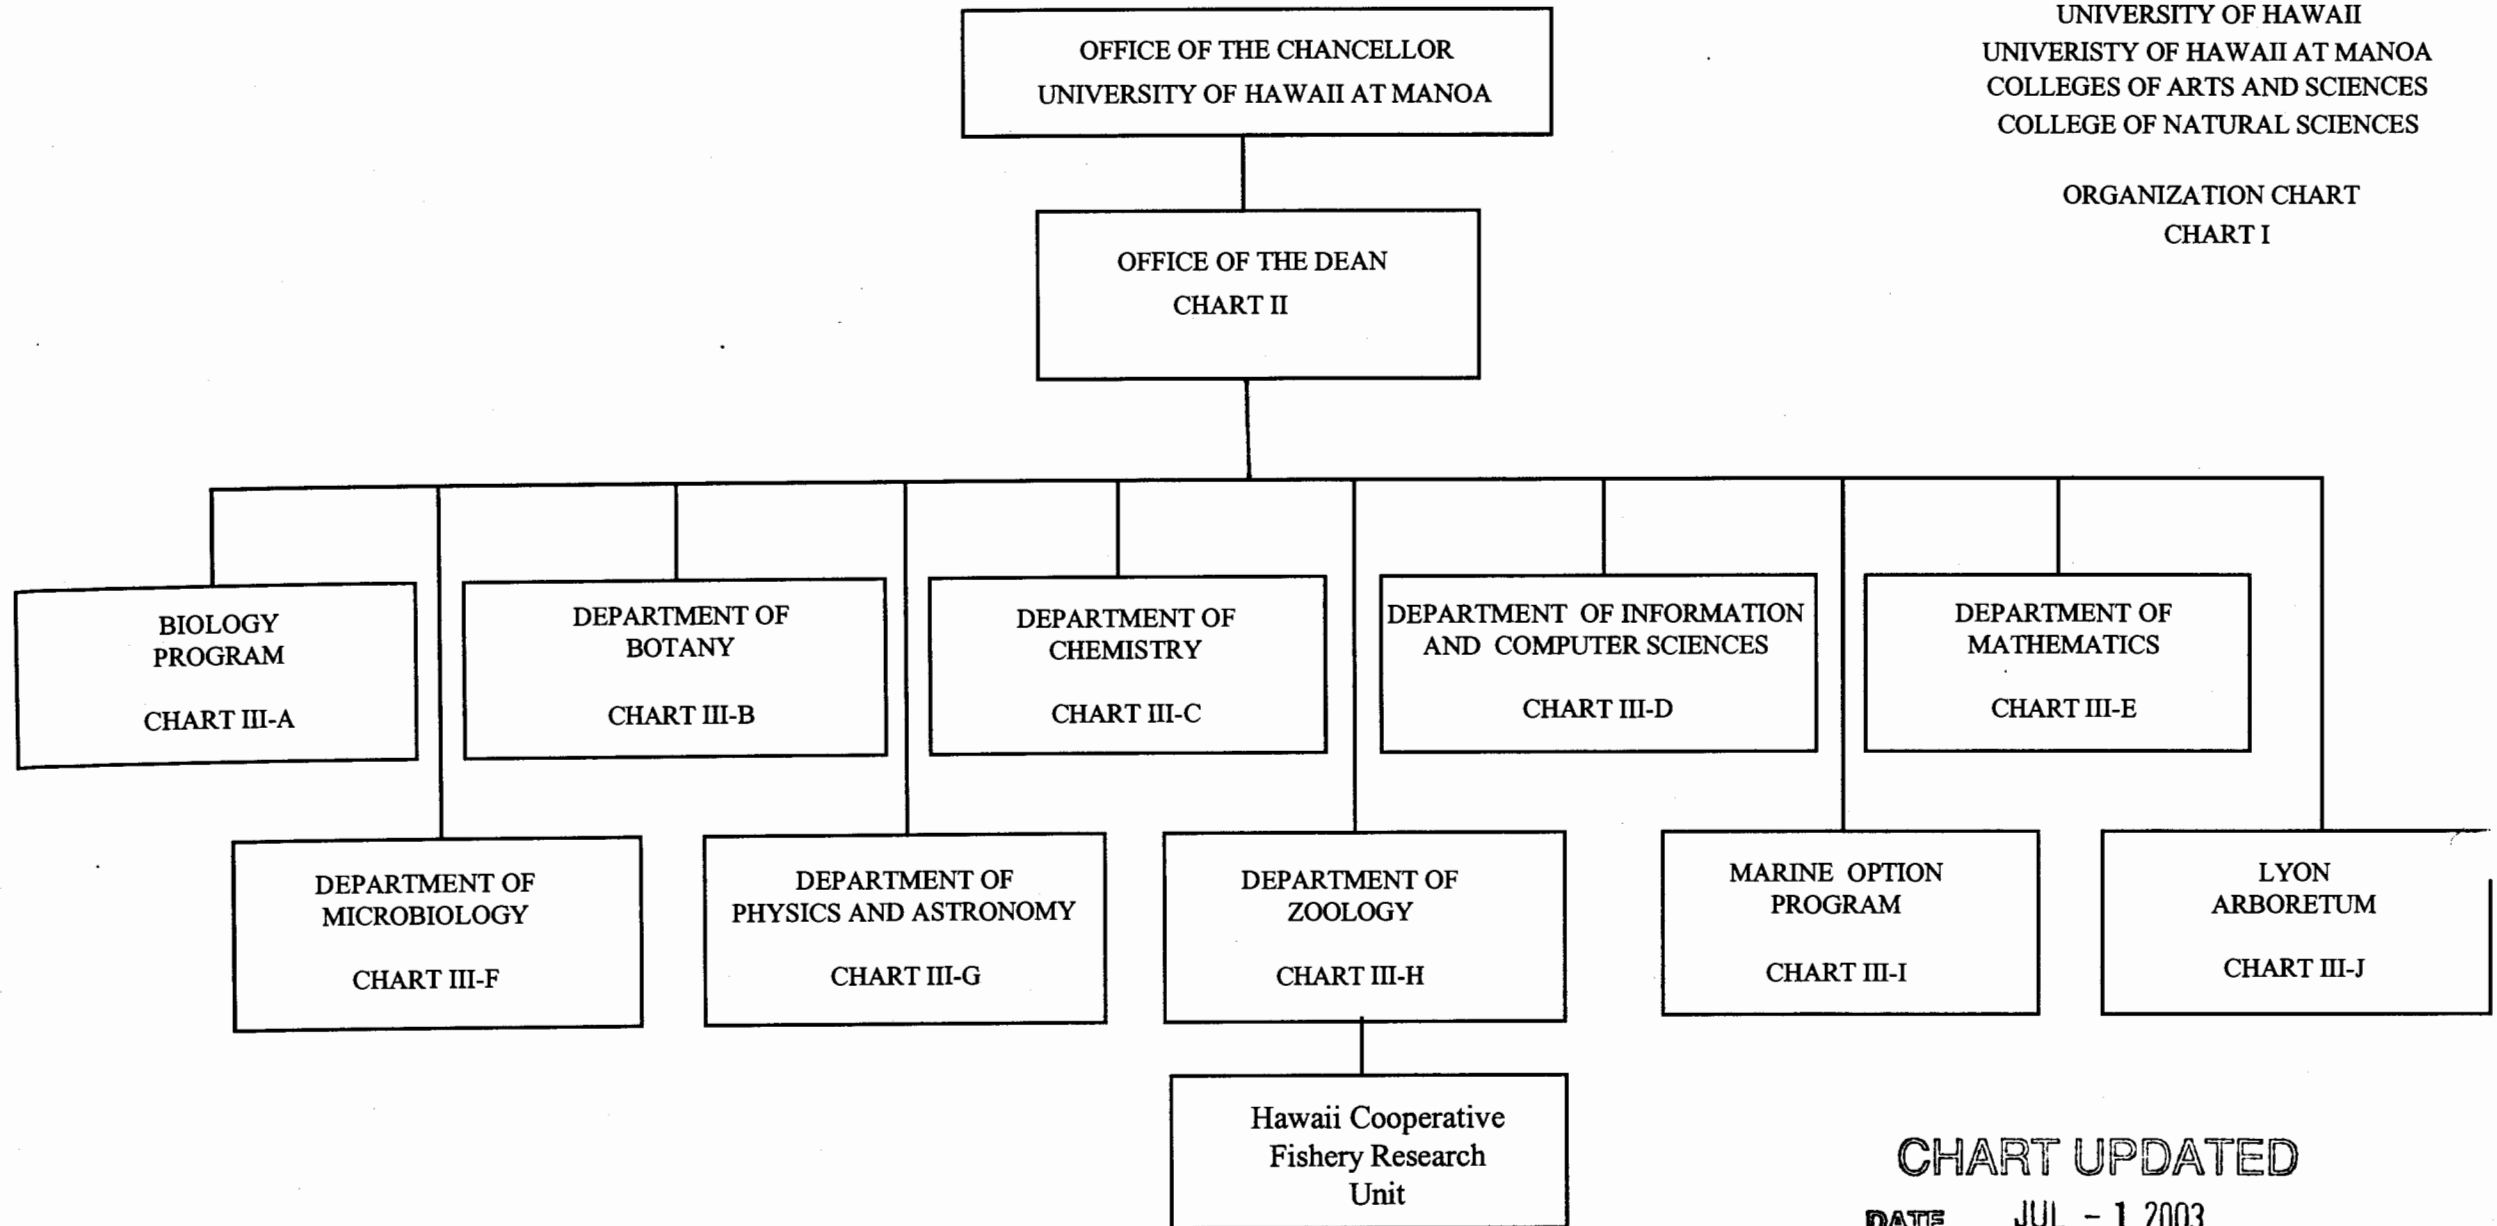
UNIVERSITY OF HAWAII
UNIVERISTY OF HAWAII AT MANOA
COLLEGES OF ARTS AND SCIENCES
COLLEGE OF NATURAL SCIENCES

ORGANIZATION CHART
CHART I

OFFICE OF THE CHANCELLOR
UNIVERSITY OF HAWAII AT MANOA

OFFICE OF THE DEAN
CHART II

BIOLOGY PROGRAM
CHART III-A

DEPARTMENT OF BOTANY
CHART III-B

DEPARTMENT OF CHEMISTRY
CHART III-C

DEPARTMENT OF INFORMATION AND COMPUTER SCIENCES
CHART III-D

DEPARTMENT OF MATHEMATICS
CHART III-E

DEPARTMENT OF MICROBIOLOGY
CHART III-F

DEPARTMENT OF PHYSICS AND ASTRONOMY
CHART III-G

DEPARTMENT OF ZOOLOGY
CHART III-H

MARINE OPTION PROGRAM
CHART III-I

LYON ARBORETUM
CHART III-J

Hawaii Cooperative Fishery Research Unit

CHART UPDATED
DATE JUL - 1 2003